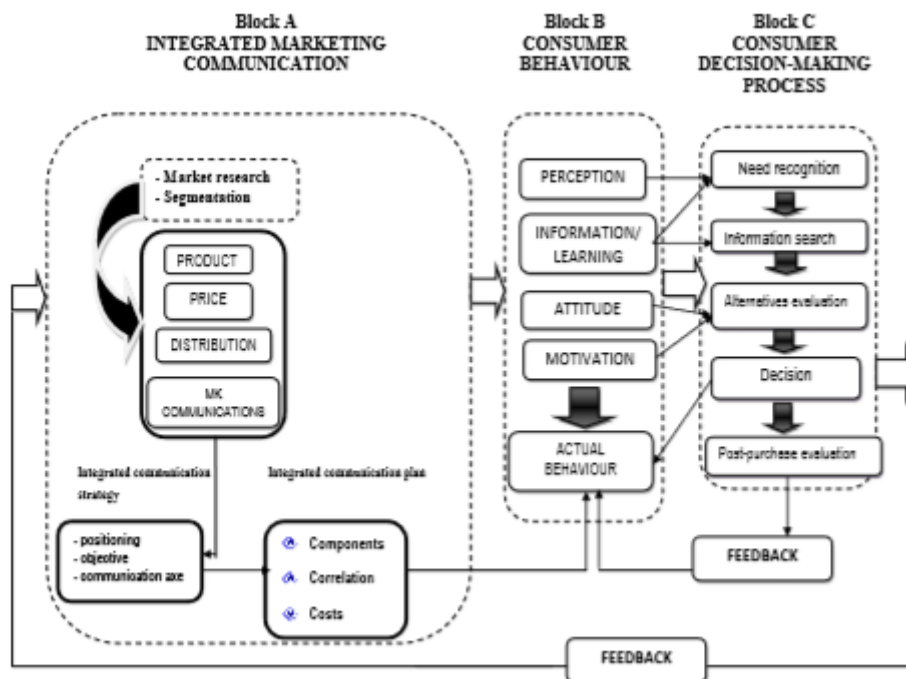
Block A
INTEGRATED MARKETING COMMUNICATION

Block B
CONSUMER BEHAVIOUR

Block C
CONSUMER DECISION-MAKING PROCESS

- Market research
- Segmentation

PRODUCT

PRICE

DISTRIBUTION

MK COMMUNICATIONS

Integrated communication strategy

Integrated communication plan

- positioning
- objective
- communication axe

Components

Correlation

Costs

PERCEPTION

INFORMATION/ LEARNING

ATTITUDE

MOTIVATION

ACTUAL BEHAVIOUR

Need recognition

Information search

Alternatives evaluation

Decision

Post-purchase evaluation

FEEDBACK

FEEDBACK